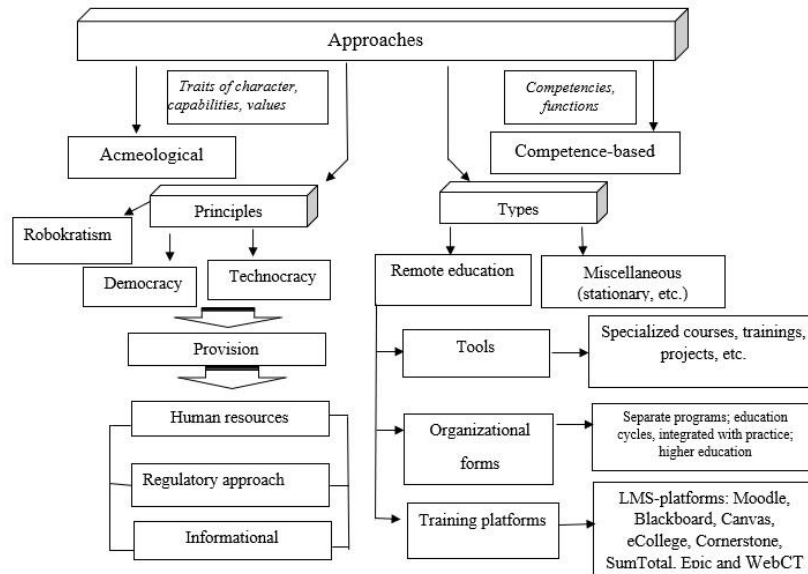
Approaches

Traits of character, capabilities, values

Competencies, functions

Acmeological

Competence-based

Principles

Types

Robokratism

Democracy

Technocracy

Remote education

Miscellaneous (stationary, etc.)

Provision

Tools

Specialized courses, trainings, projects, etc.

Human resources

Organizational forms

Separate programs; education cycles, integrated with practice; higher education

Regulatory approach

Informational

Training platforms

LMS-platforms: Moodle, Blackboard, Canvas, eCollege, Cornerstone, SumTotal, Epic and WebCT